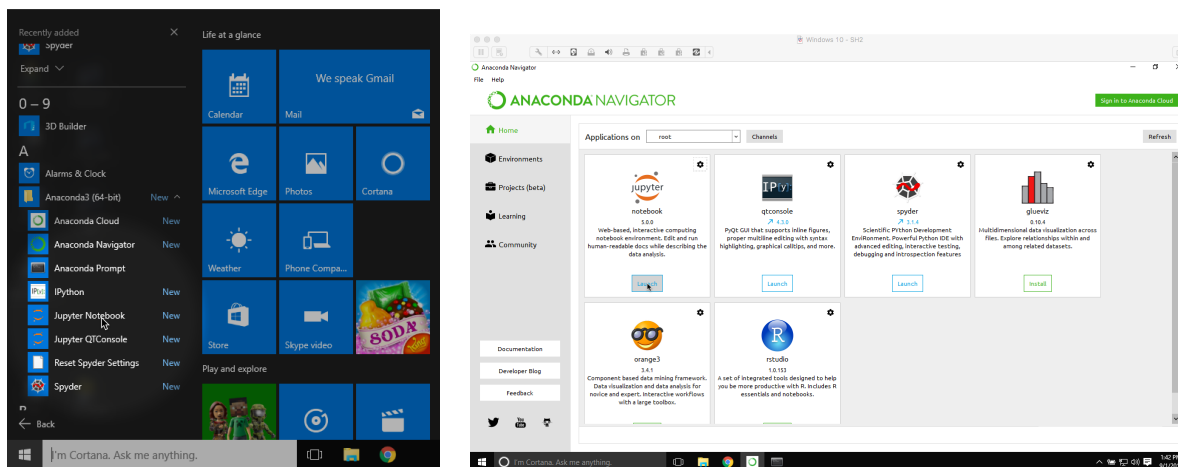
Recently added
Spyder
Expand
0 – 9
3D Builder
A
Alarms & Clock
Anaconda3 (64-bit) New
Anaconda Cloud New
Anaconda Navigator New
Anaconda Prompt
IPython New
Jupyter Notebook New
Jupyter QTConsole New
Reset Spyder Settings New
Spyder New
B
Back

Life at a glance
Calendar
We speak Gmail
Mail
Microsoft Edge
Photos
Cortana
Weather
Phone Compa...
Store
Skype video
SODA
Play and explore

I'm Cortana. Ask me anything.

Windows 10 - SH2
Anaconda Navigator
File Help
ANACONDA NAVIGATOR
Sign in to Anaconda Cloud
Home
Environments
Projects (beta)
Learning
Community
Applications on root Channels
Refresh

jupyter
notebook
5.0.0
Web-based, interactive computing notebook environment. Edit and run human-readable docs while describing the data analysis.
Launch

qtconsole
4.3.0
PyQt GUI that supports inline figures, proper multiline editing with syntax highlighting, graphical calltips, and more.
Launch

spyder
3.1.4
Scientific PYthon Development EnviRonment. Powerful Python IDE with advanced editing, interactive testing, debugging and introspection features
Launch

glueviz
0.10.4
Multidimensional data visualization across files. Explore relationships within and among related datasets.
Install

orange3
3.4.1
Component based data mining framework. Data visualization and data analysis for novice and expert. Interactive workflows with a large toolbox.

rstudio
1.0.153
A set of integrated tools designed to help you be more productive with R. Includes R essentials and notebooks.

Documentation
Developer Blog
Feedback

I'm Cortana. Ask me anything.